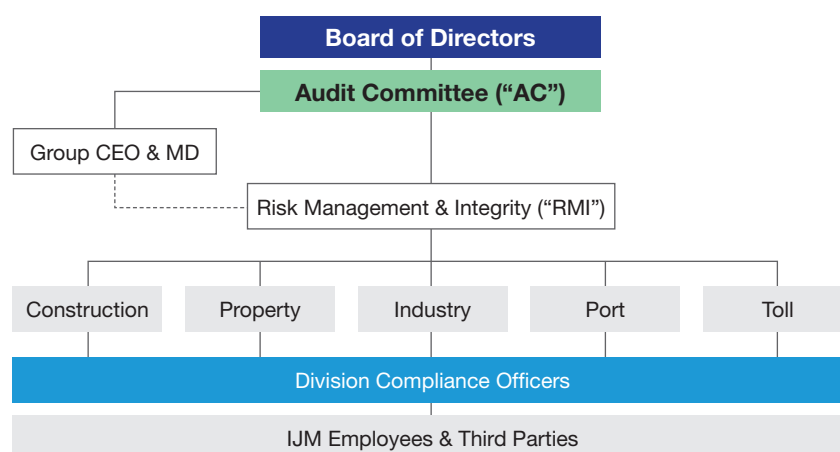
Board of Directors

Audit Committee (“AC”)

Group CEO & MD

Risk Management & Integrity (“RMI”)

Construction

Property

Industry

Port

Toll

Division Compliance Officers

IJM Employees & Third Parties